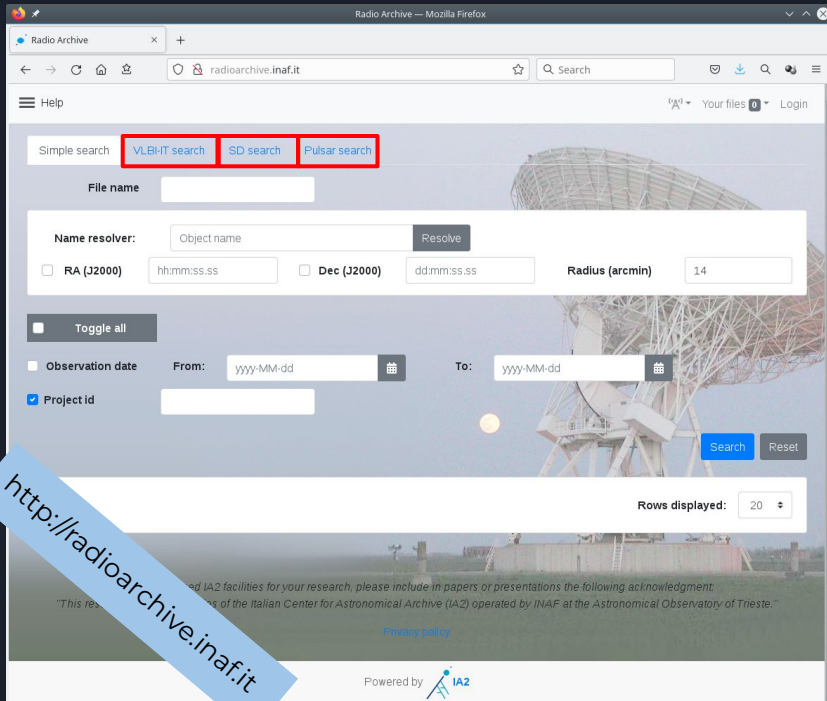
Radio Archive — Mozilla Firefox

Radio Archive ×

+

radioarchive.inaf.it

Search

Help

Your files 0 Login

Simple search VLBI-IT search SD search Pulsar search

File name

Name resolver: Object name Resolve

RA (J2000) hh:mm:ss.ss Dec (J2000) dd:mm:ss.ss Radius (arcmin) 14

Toggle all

Observation date From: yyyy-MM-dd To: yyyy-MM-dd

Project id

Search Reset

Rows displayed: 20

http://radioarchive.inaf.it

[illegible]ed IA2 facilities for your research, please include in papers or presentations the following acknowledgment:
"This res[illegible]s of the Italian Center for Astronomical Archive (IA2) operated by INAF at the Astronomical Observatory of Trieste."

Privacy policy

Powered by IA2